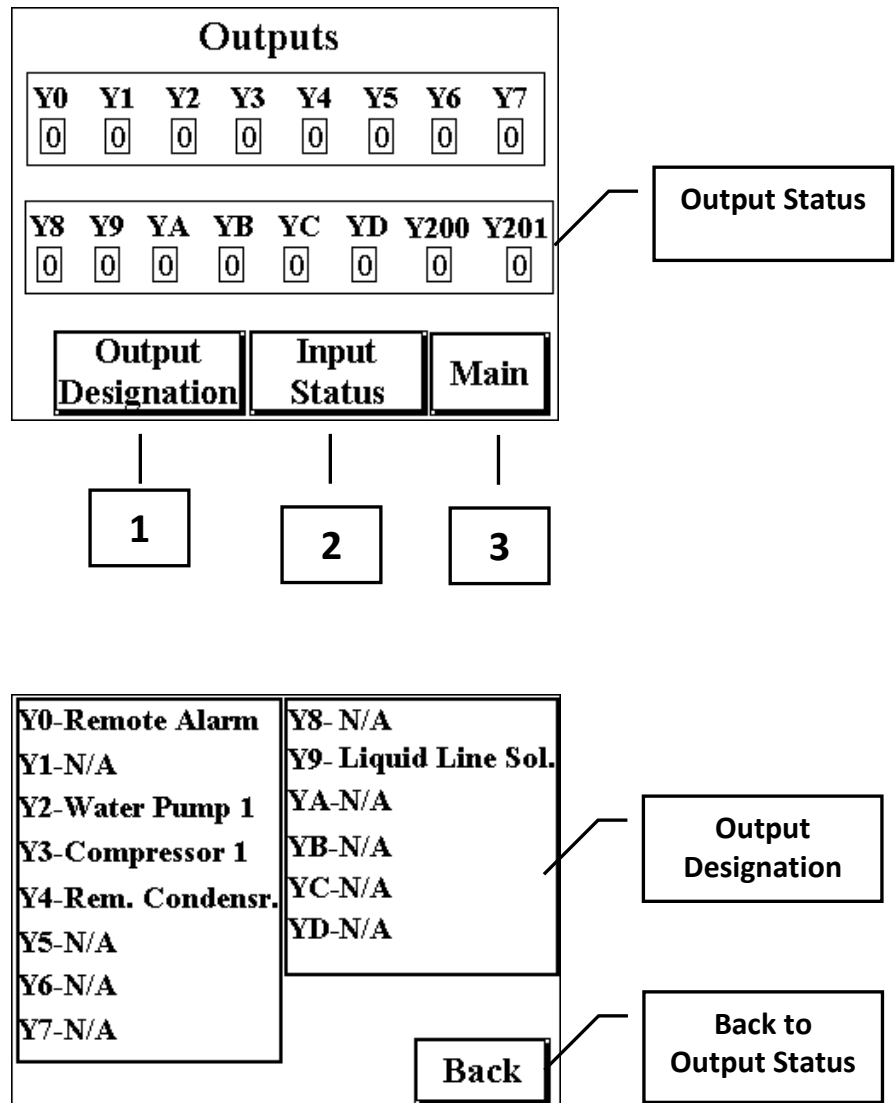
Outputs

| Y0 | Y1 | Y2 | Y3 | Y4 | Y5 | Y6 | Y7 |
|---|---|---|---|---|---|---|---|
| 0 | 0 | 0 | 0 | 0 | 0 | 0 | 0 |

| Y8 | Y9 | YA | YB | YC | YD | Y200 | Y201 |
|---|---|---|---|---|---|---|---|
| 0 | 0 | 0 | 0 | 0 | 0 | 0 | 0 |

Output Status

Output Designation

Input Status

Main

1

2

3

Y0-Remote Alarm
Y1-N/A
Y2-Water Pump 1
Y3-Compressor 1
Y4-Rem. Condensr.
Y5-N/A
Y6-N/A
Y7-N/A

Y8- N/A
Y9- Liquid Line Sol.
YA-N/A
YB-N/A
YC-N/A
YD-N/A

Output Designation

Back

Back to Output Status